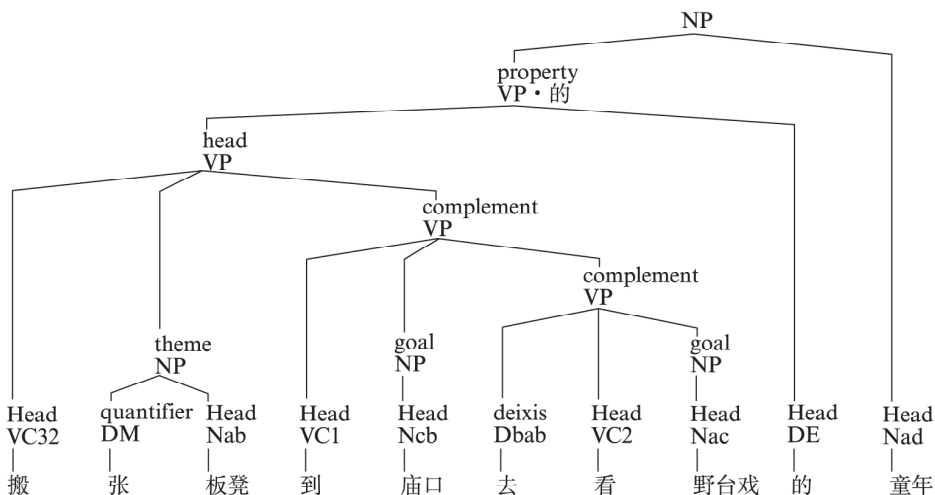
NP

property
VP・的

head
VP

complement
VP

complement
VP

theme
NP

goal
NP

goal
NP

Head
VC32
搬

quantifier
DM
张

Head
Nab
板凳

Head
VC1
到

Head
Ncb
庙口

deixis
Dbab
去

Head
VC2
看

Head
Nac
野台戏

Head
DE
的

Head
Nad
童年